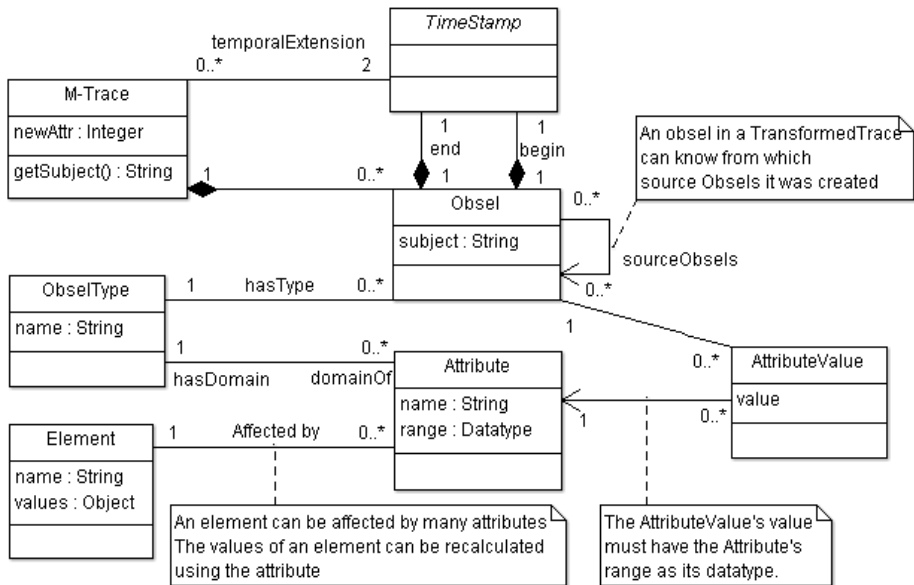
TimeStamp

temporalExtension
0..*
2

M-Trace
newAttr : Integer
getSubject() : String

1
0..*

1
end
1

1
begin
1

An obsel in a TransformedTrace can know from which source Obsels it was created

Obsel
subject : String

0..*
sourceObsels
0..*

ObselType
name : String

1
hasType
0..*

1

1
hasDomain
0..*
domainOf

Attribute
name : String
range : Datatype

0..*
AttributeValue
value
0..*
1

Element
name : String
values : Object

1
Affected by
0..*

An element can be affected by many attributes
The values of an element can be recalculated using the attribute

The AttributeValue's value must have the Attribute's range as its datatype.